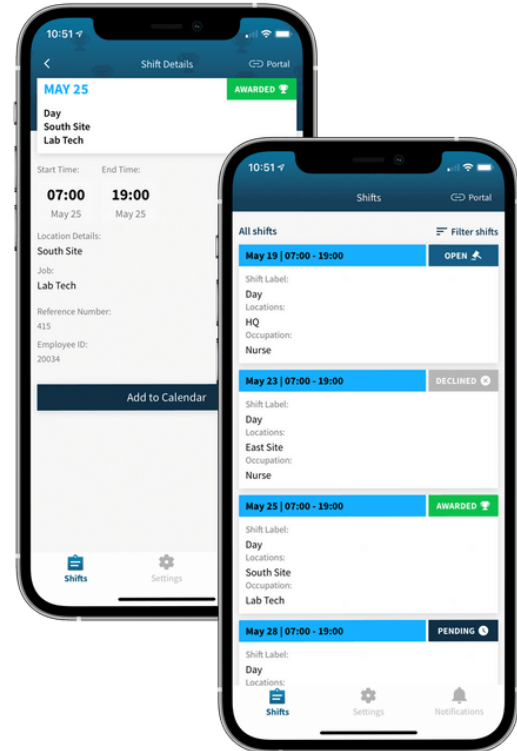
10:51

Shift Details

Portal

MAY 25

AWARDED

Day
South Site
Lab Tech

Start Time:
07:00
May 25

End Time:
19:00
May 25

Location Details:
South Site

Job:
Lab Tech

Reference Number:
415

Employee ID:
20034

Add to Calendar

Shifts

Settings

10:51

Shifts

Portal

All shifts

Filter shifts

May 19 | 07:00 - 19:00

OPEN

Shift Label:
Day
Locations:
HQ
Occupation:
Nurse

May 23 | 07:00 - 19:00

DECLINED

Shift Label:
Day
Locations:
East Site
Occupation:
Nurse

May 25 | 07:00 - 19:00

AWARDED

Shift Label:
Day
Locations:
South Site
Occupation:
Lab Tech

May 28 | 07:00 - 19:00

PENDING

Shift Label:
Day
Locations:

Shifts

Settings

Notifications